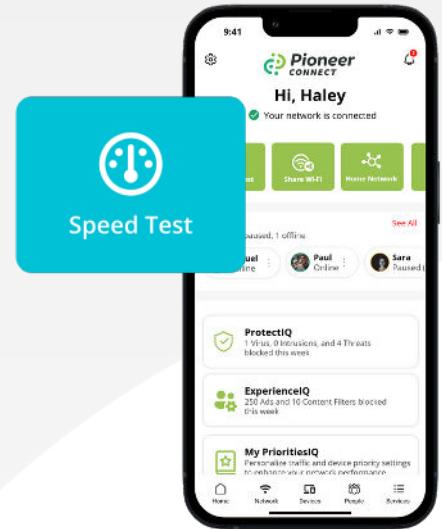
9:41

Pioneer CONNECT

Hi, Haley

Your network is connected

Speed Test

est

Share Wi-Fi

Home Network

See All

paused, 1 offline

uel
nline

Paul
Online

Sara
Paused

ProtectIQ
1 Virus, 0 Intrusions, and 4 Threats blocked this week

ExperienceIQ
250 Ads and 10 Content Filters blocked this week

My PrioritiesIQ
Personalize traffic and device priority settings to enhance your network performance

Home
Network
Devices
People
Services